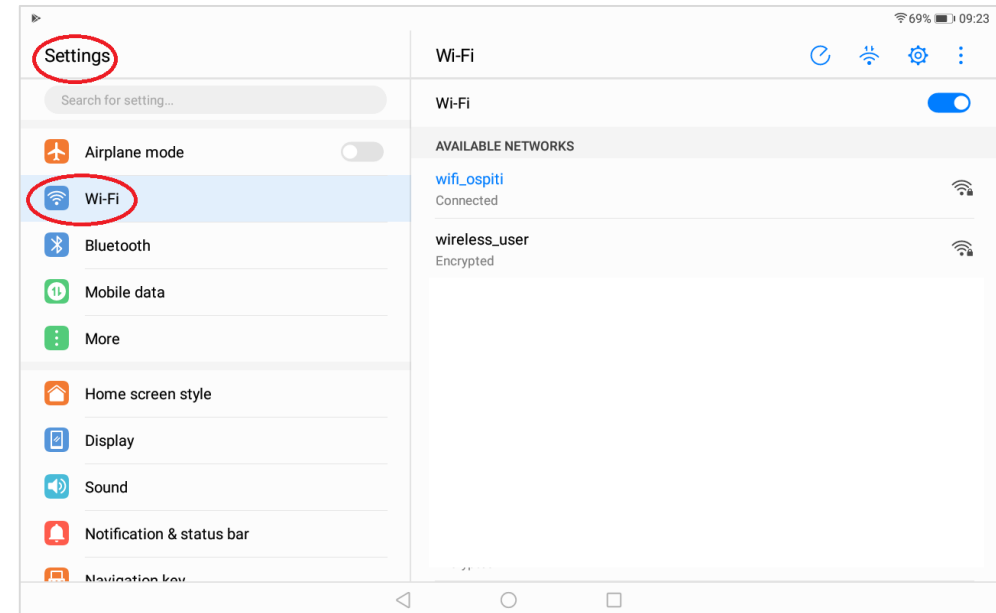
69% 09:23

Settings

Search for setting...

Airplane mode

Wi-Fi

Bluetooth

Mobile data

More

Home screen style

Display

Sound

Notification & status bar

Navigation key

Wi-Fi

Wi-Fi

AVAILABLE NETWORKS

wifi_ospiti
Connected

wireless_user
Encrypted